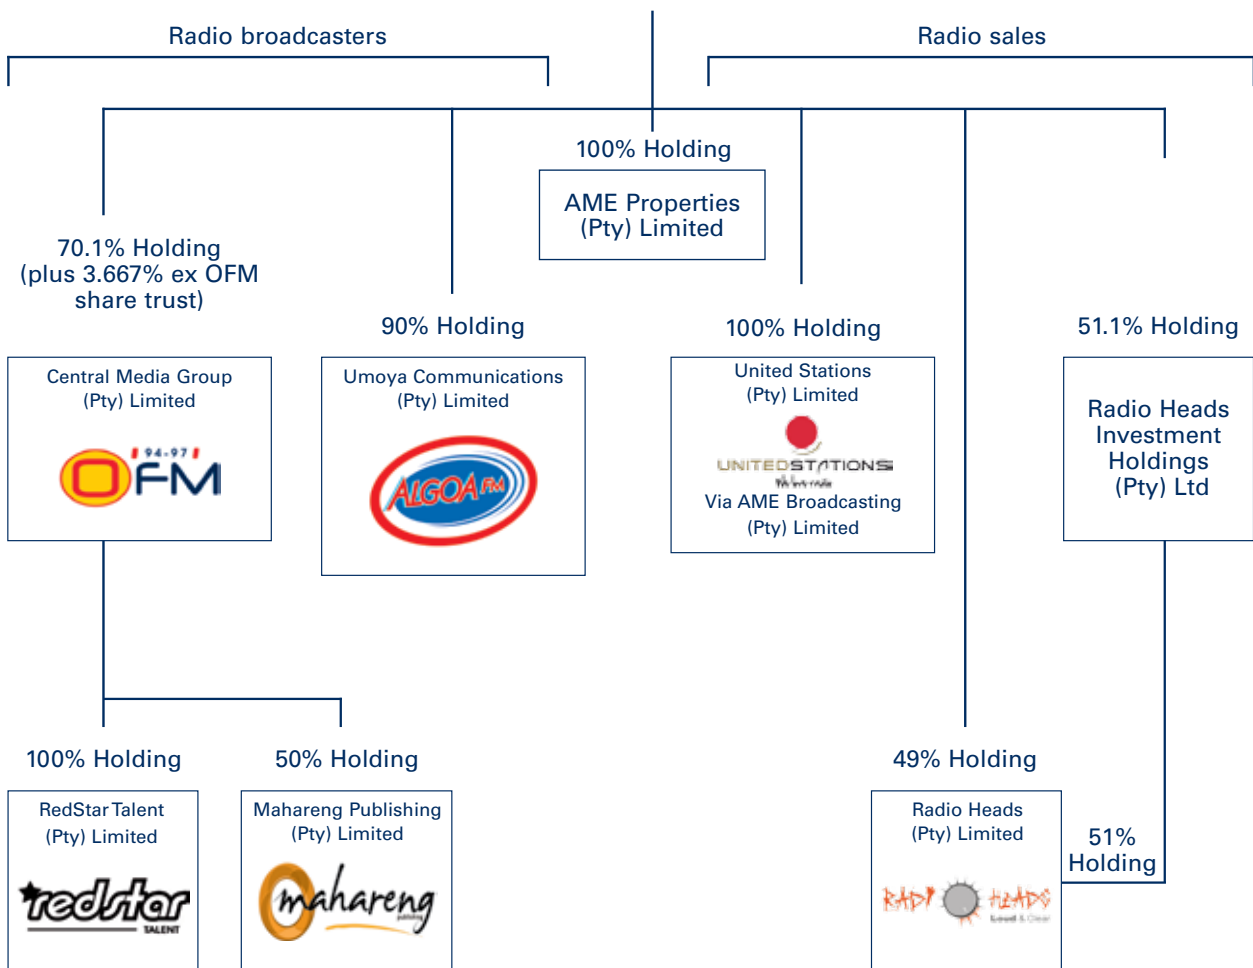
Radio broadcasters

Radio sales

100% Holding

AME Properties (Pty) Limited

70.1% Holding (plus 3.667% ex OFM share trust)

90% Holding

100% Holding

51.1% Holding

Central Media Group (Pty) Limited

94-97 OFM

Umoya Communications (Pty) Limited

ALGOA FM

United Stations (Pty) Limited

UNITEDSTATIONS

Via AME Broadcasting (Pty) Limited

Radio Heads Investment Holdings (Pty) Ltd

100% Holding

50% Holding

49% Holding

RedStar Talent (Pty) Limited

redstar TALENT

Mahareng Publishing (Pty) Limited

mahareng publishing

Radio Heads (Pty) Limited

51% Holding

RADIO HEADS Loud & Clear